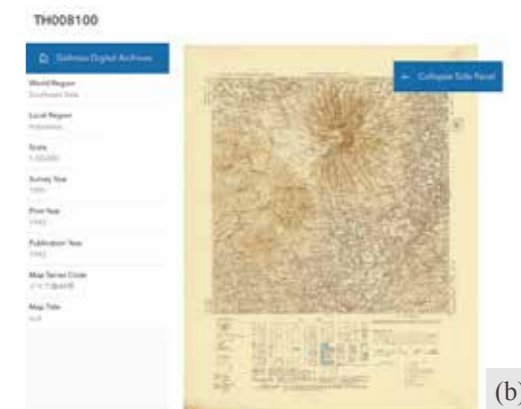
TH008100

Gaihozu Digital Archives

World Region
Southeast Asia

Local Region
Indonesia

Scale
1:50,000

Survey Year
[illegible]

Print Year
1943

Publication Year
1943

Map Series Code
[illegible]

Map Title
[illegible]

← Collapse Side Panel

(b)